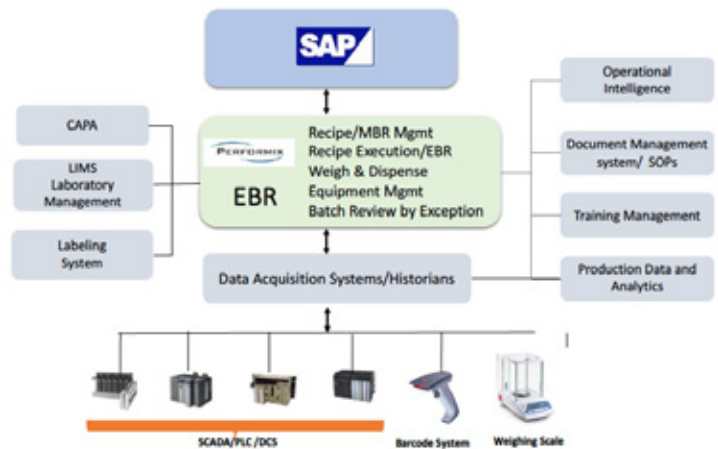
SAP

CAPA

LIMS Laboratory Management

Labeling System

PERFORMIX

EBR

Recipe/MBR Mgmt
Recipe Execution/EBR
Weigh & Dispense
Equipment Mgmt
Batch Review by Exception

Operational Intelligence

Document Management system/ SOPs

Training Management

Production Data and Analytics

Data Acquisition Systems/Historians

SCADA/PLC /DCS

Barcode System

Weighing Scale